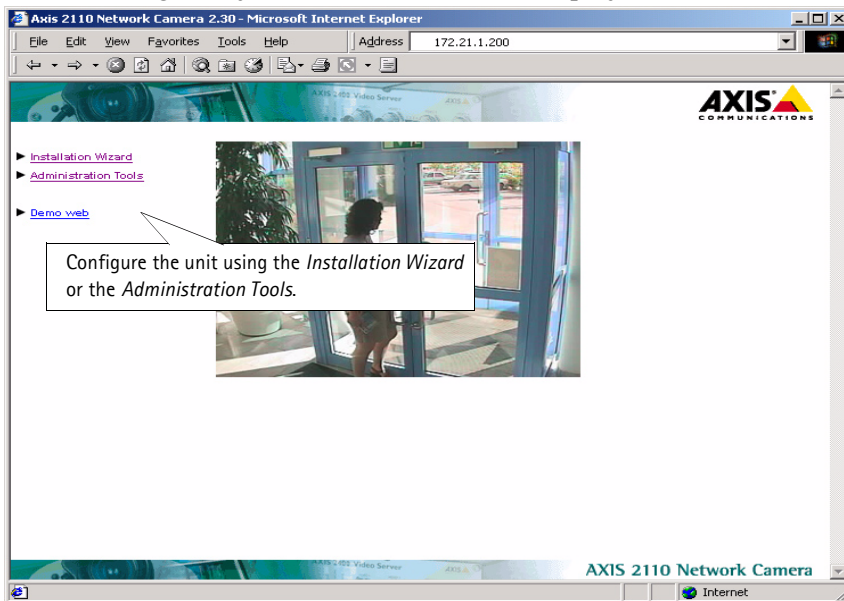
Axis 2110 Network Camera 2.30 - Microsoft Internet Explorer

File Edit View Favorites Tools Help

Address 172.21.1.200

AXIS 2400 Video Server

AXIS COMMUNICATIONS

► Installation Wizard
► Administration Tools

► Demo web

Configure the unit using the *Installation Wizard* or the *Administration Tools*.

AXIS 2400 Video Server

AXIS 2110 Network Camera

Internet